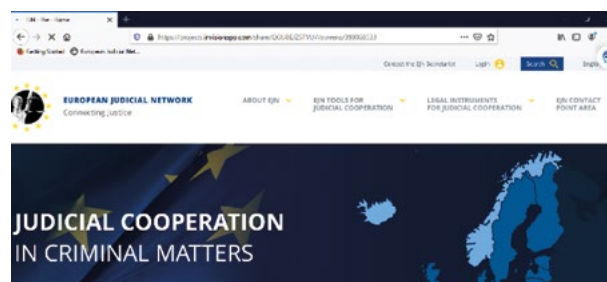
EJN - Free Home

https://projects.invisionapp.com/share/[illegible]

Getting Started European Judicial Net...

Contact the EJN Secretariat Login Search Engl

EUROPEAN JUDICIAL NETWORK
Connecting Justice

ABOUT EJN

EJN TOOLS FOR JUDICIAL COOPERATION

LEGAL INSTRUMENTS FOR JUDICIAL COOPERATION

EJN CONTACT POINT AREA

JUDICIAL COOPERATION
IN CRIMINAL MATTERS